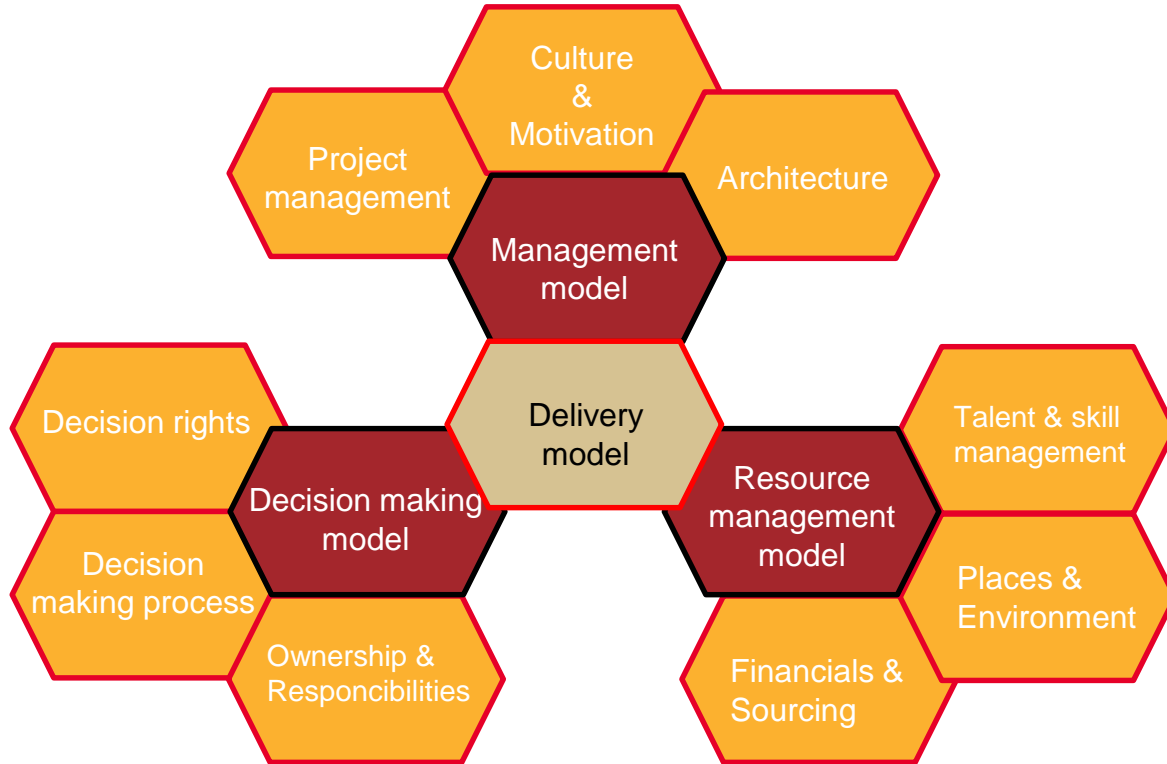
Culture
&
Motivation

Project management

Architecture

Management model

Delivery model

Decision rights

Decision making model

Resource management model

Talent & skill management

Decision making process

Places & Environment

Ownership & Responcibilities

Financials & Sourcing